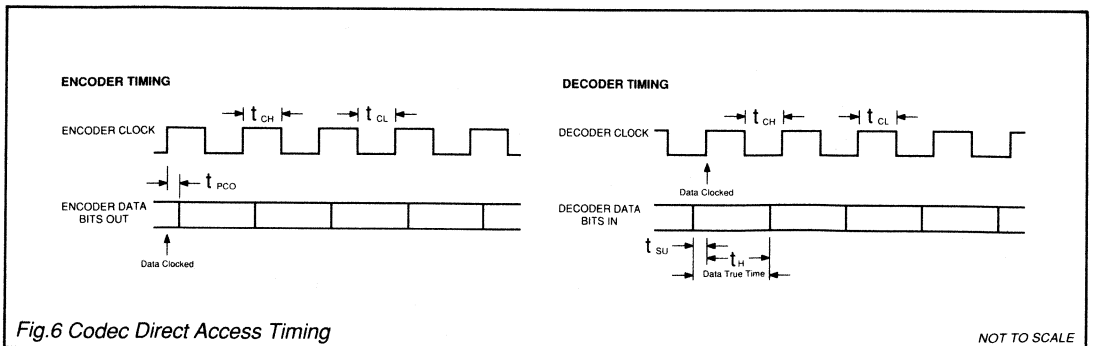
ENCODER TIMING

$t_{CH}$ $t_{CL}$

ENCODER CLOCK

$t_{PCO}$

ENCODER DATA BITS OUT

Data Clocked

DECODER TIMING

$t_{CH}$ $t_{CL}$

DECODER CLOCK

Data Clocked

DECODER DATA BITS IN

$t_{SU}$ $t_{H}$

Data True Time

Fig.6 Codec Direct Access Timing

NOT TO SCALE